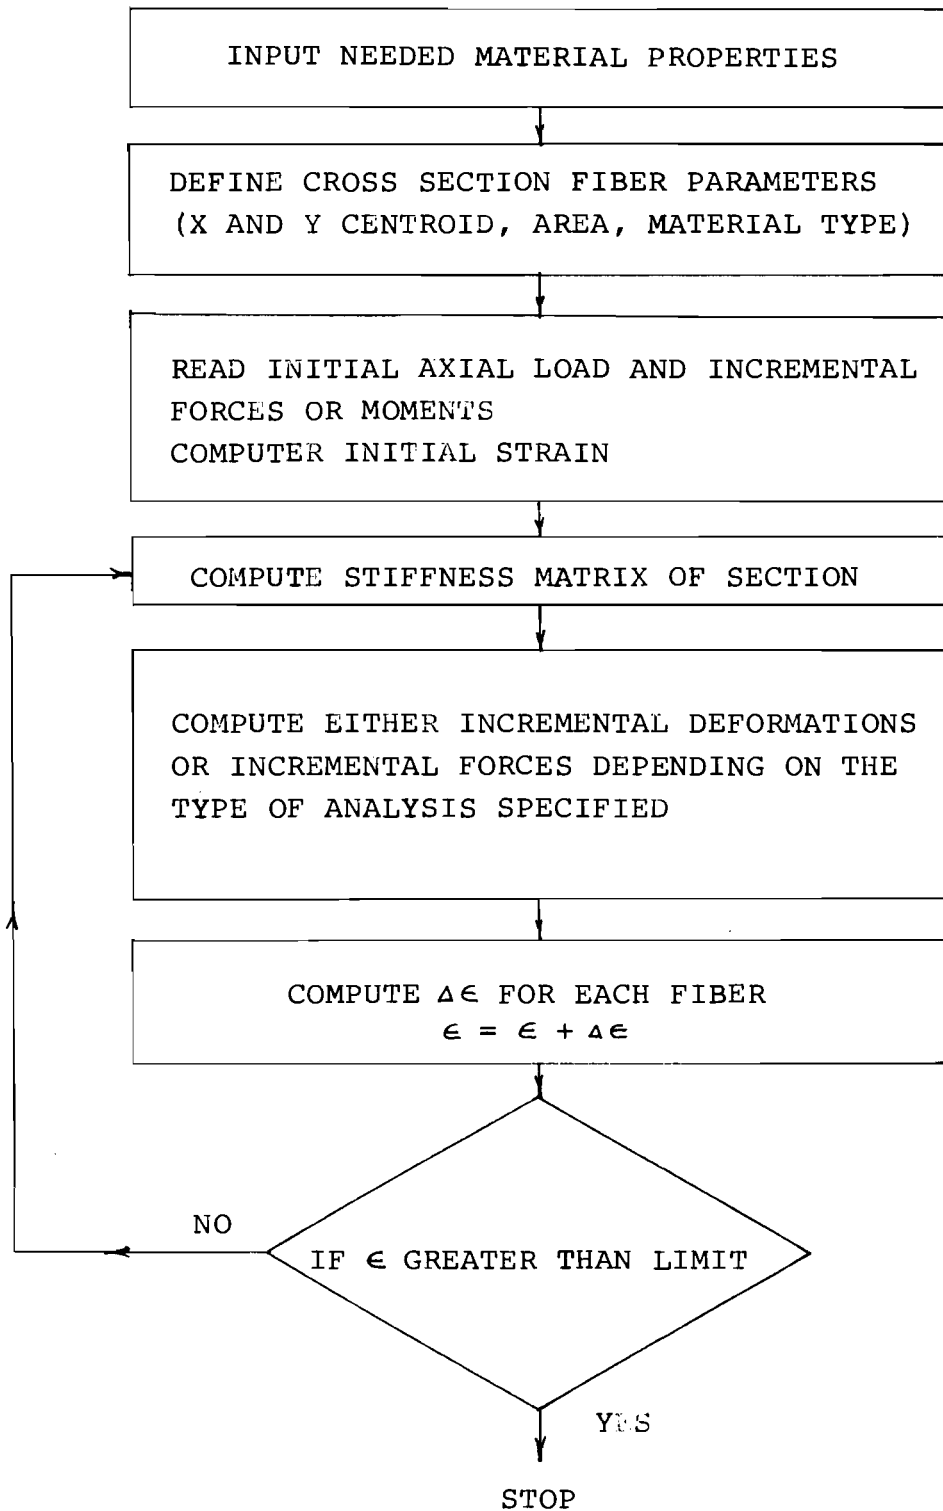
INPUT NEEDED MATERIAL PROPERTIES

DEFINE CROSS SECTION FIBER PARAMETERS (X AND Y CENTROID, AREA, MATERIAL TYPE)

READ INITIAL AXIAL LOAD AND INCREMENTAL FORCES OR MOMENTS
COMPUTER INITIAL STRAIN

COMPUTE STIFFNESS MATRIX OF SECTION

COMPUTE EITHER INCREMENTAL DEFORMATIONS OR INCREMENTAL FORCES DEPENDING ON THE TYPE OF ANALYSIS SPECIFIED

COMPUTE $\Delta\epsilon$ FOR EACH FIBER
$\epsilon = \epsilon + \Delta\epsilon$

NO

IF $\epsilon$ GREATER THAN LIMIT

YES

STOP